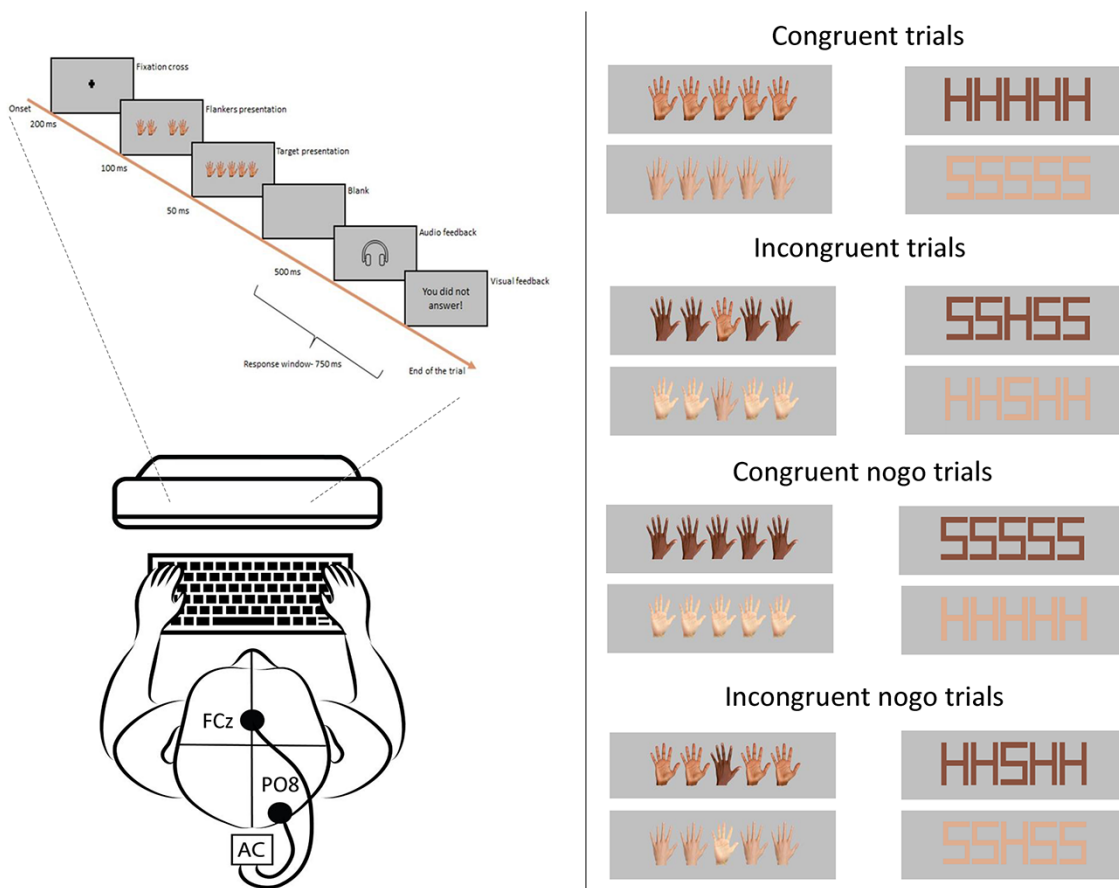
Fixation cross
Onset
200 ms
Flankers presentation
100 ms
Target presentation
50 ms
Blank
Audio feedback
500 ms
Visual feedback
You did not answer!
Response window- 750 ms
End of the trial

FCz
PO8
AC

Congruent trials
HHHHH
SSSSS

Incongruent trials
SSHSS
HHSHH

Congruent nogo trials
SSSSS
HHHHH

Incongruent nogo trials
HHSHH
SSHSS